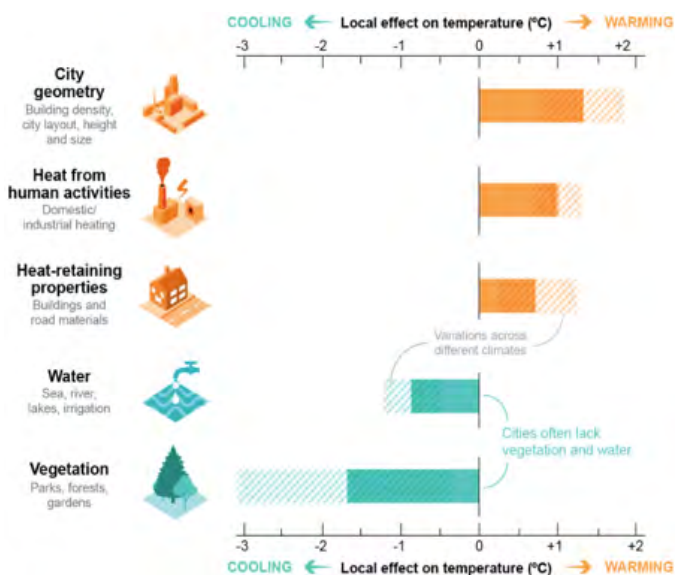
COOLING ← Local effect on temperature (ºC) → WARMING

-3 -2 -1 0 +1 +2

City geometry
Building density, city layout, height and size

Heat from human activities
Domestic/ industrial heating

Heat-retaining properties
Buildings and road materials

Variations across different climates

Water
Sea, river, lakes, irrigation

Cities often lack vegetation and water

Vegetation
Parks, forests, gardens

-3 -2 -1 0 +1 +2

COOLING ← Local effect on temperature (ºC) → WARMING